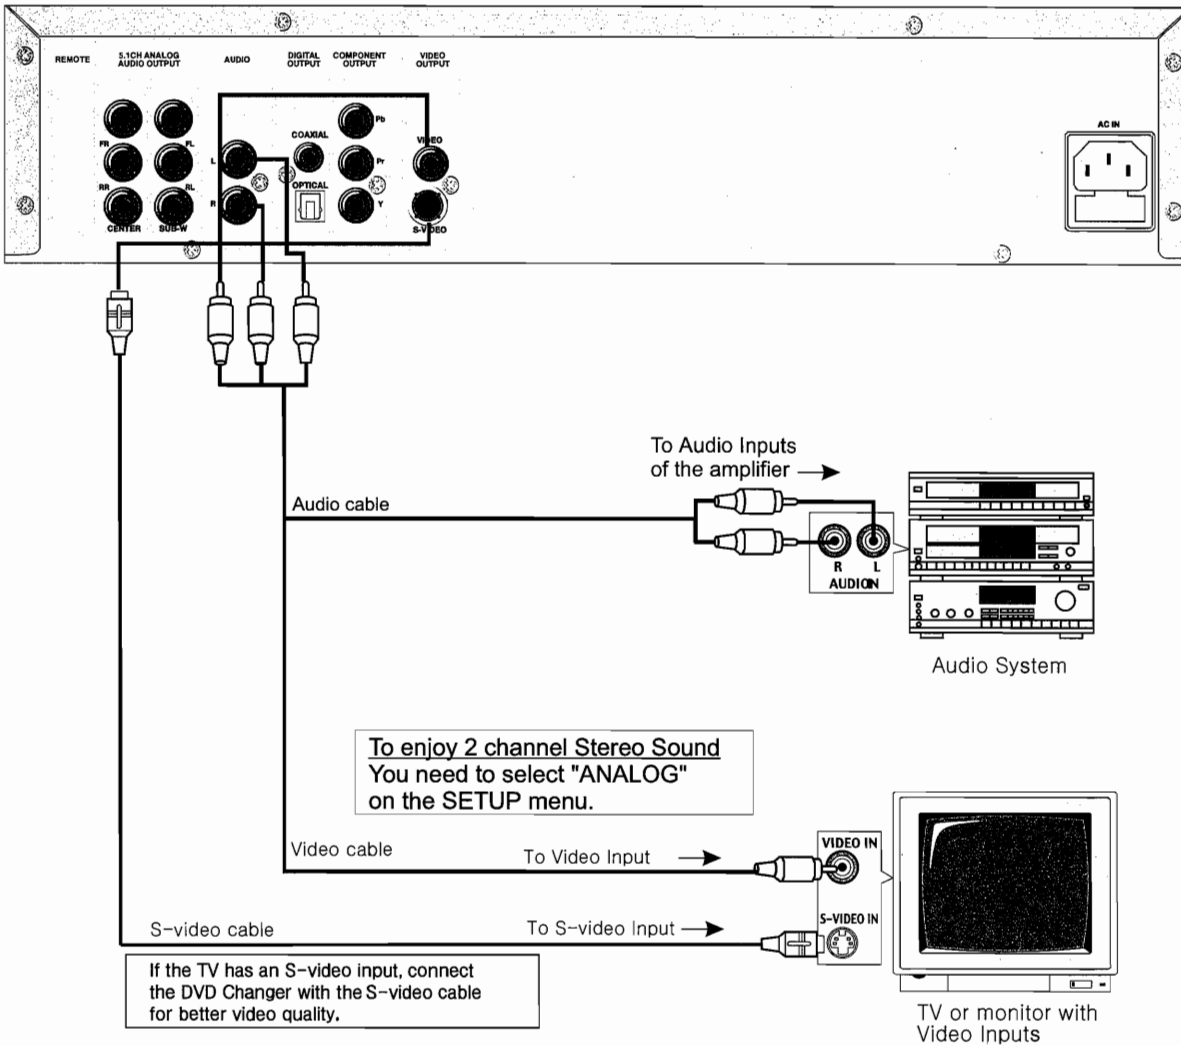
REMOTE
5.1CH ANALOG AUDIO OUTPUT
AUDIO
DIGITAL OUTPUT
COMPONENT OUTPUT
VIDEO OUTPUT
FR
FL
RR
RL
CENTER
SUB-W
L
R
COAXIAL
OPTICAL
Pb
Pr
Y
VIDEO
S-VIDEO
AC IN

To Audio Inputs of the amplifier →

Audio cable

R L
AUDIO IN

Audio System

To enjoy 2 channel Stereo Sound
You need to select "ANALOG" on the SETUP menu.

Video cable
To Video Input →
VIDEO IN

S-video cable
To S-video Input →
S-VIDEO IN

If the TV has an S-video input, connect the DVD Changer with the S-video cable for better video quality.

TV or monitor with Video Inputs